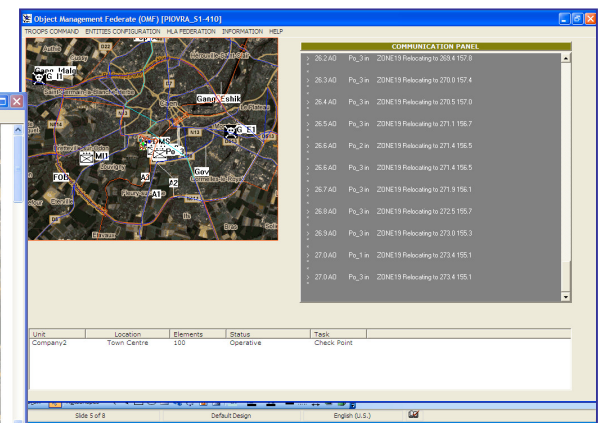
Object Management Federate (OMF) [PIOVRA_S1-410]

TROOPS COMMAND   ENTITIES CONFIGURATION   HLA FEDERATION   INFORMATION   HELP

Gang Male
G_I1
Gang Eshik
G_E1
M1
FOB
A3
A1
A2
Gov
Caen

COMMUNICATION PANEL

26.2 A0   Po_3 in   ZONE19 Relocating to 269.4 157.8
26.3 A0   Po_3 in   ZONE19 Relocating to 270.0 157.4
26.4 A0   Po_3 in   ZONE19 Relocating to 270.5 157.0
26.5 A0   Po_3 in   ZONE19 Relocating to 271.1 156.7
26.6 A0   Po_2 in   ZONE19 Relocating to 271.4 156.5
26.6 A0   Po_3 in   ZONE19 Relocating to 271.4 156.5
26.7 A0   Po_3 in   ZONE19 Relocating to 271.9 156.1
26.8 A0   Po_3 in   ZONE19 Relocating to 272.5 155.7
26.9 A0   Po_3 in   ZONE19 Relocating to 273.0 155.3
27.0 A0   Po_1 in   ZONE19 Relocating to 273.4 155.1
27.0 A0   Po_3 in   ZONE19 Relocating to 273.4 155.1

| Unit | Location | Elements | Status | Task |
|---|---|---|---|---|
| Company2 | Town Centre | 100 | Operative | Check Point |

Slide 5 of 8   Default Design   English (U.S.)